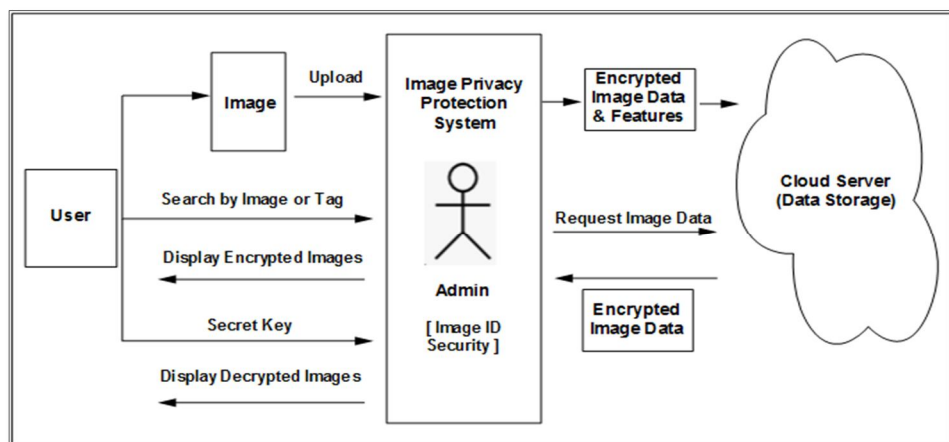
Image

Upload

Image Privacy Protection System

Encrypted Image Data & Features

Cloud Server (Data Storage)

User

Search by Image or Tag

Display Encrypted Images

Request Image Data

Admin

[ Image ID Security ]

Encrypted Image Data

Secret Key

Display Decrypted Images